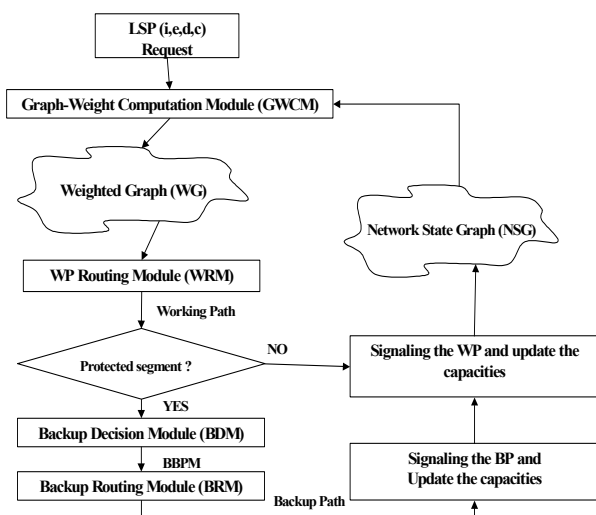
LSP (i,e,d,c) Request

Graph-Weight Computation Module (GWCM)

Weighted Graph (WG)

Network State Graph (NSG)

WP Routing Module (WRM)

Working Path

Protected segment ?

NO

Signaling the WP and update the capacities

YES

Backup Decision Module (BDM)

BBPM

Signaling the BP and Update the capacities

Backup Routing Module (BRM)

Backup Path